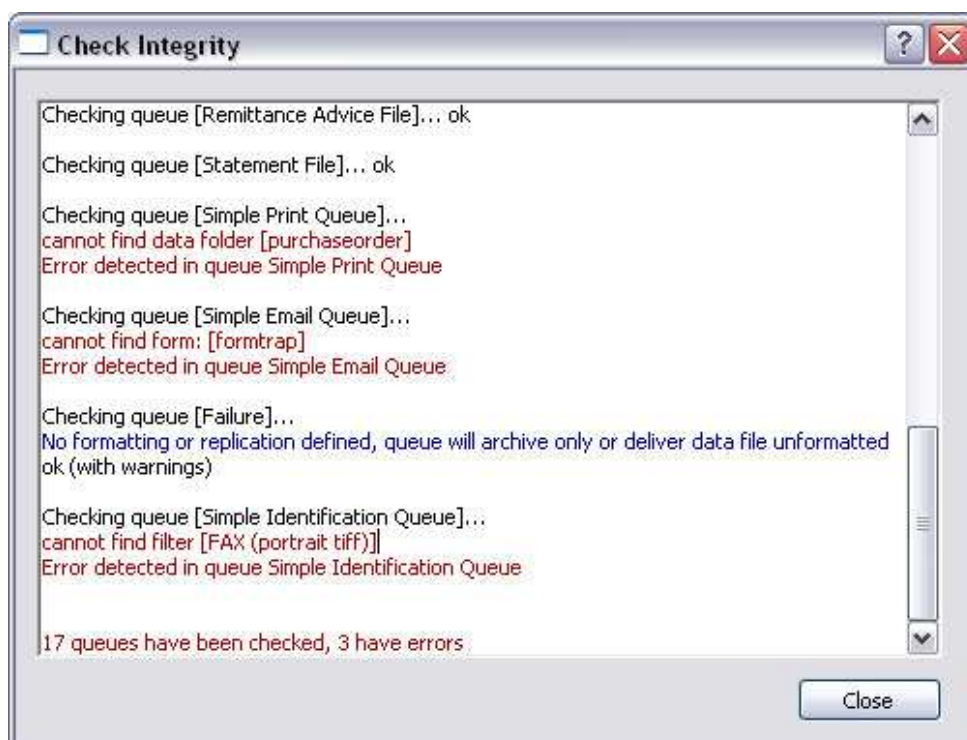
Check Integrity

Checking queue [Remittance Advice File]... ok

Checking queue [Statement File]... ok

Checking queue [Simple Print Queue]...
cannot find data folder [purchaseorder]
Error detected in queue Simple Print Queue

Checking queue [Simple Email Queue]...
cannot find form: [formtrap]
Error detected in queue Simple Email Queue

Checking queue [Failure]...
No formatting or replication defined, queue will archive only or deliver data file unformatted
ok (with warnings)

Checking queue [Simple Identification Queue]...
cannot find filter [FAX (portrait tiff)]
Error detected in queue Simple Identification Queue

17 queues have been checked, 3 have errors

Close